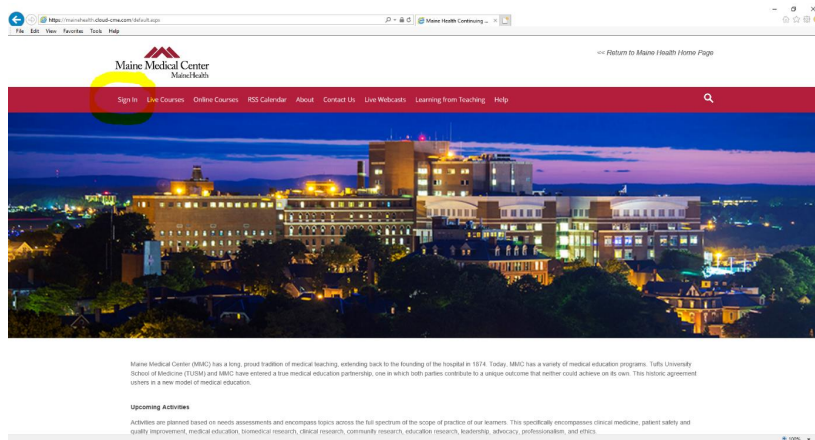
https://mainehealth.cloud-cme.com/default.aspx
Maine Health Continuing ...
File Edit View Favorites Tools Help

Maine Medical Center
MaineHealth

<< Return to Maine Health Home Page

Sign In Live Courses Online Courses RSS Calendar About Contact Us Live Webcasts Learning from Teaching Help

Maine Medical Center (MMC) has a long, proud tradition of medical teaching, extending back to the founding of the hospital in 1874. Today, MMC has a variety of medical education programs. Tufts University School of Medicine (TUSM) and MMC have entered a true medical education partnership, one in which both parties contribute to a unique outcome that neither could achieve on its own. This historic agreement ushers in a new model of medical education.

Upcoming Activities

Activities are planned based on needs assessments and encompass topics across the full spectrum of the scope of practice of our learners. This specifically encompasses clinical medicine, patient safety and quality improvement, medical education, biomedical research, clinical research, community research, education research, leadership, advocacy, professionalism, and ethics.

100%